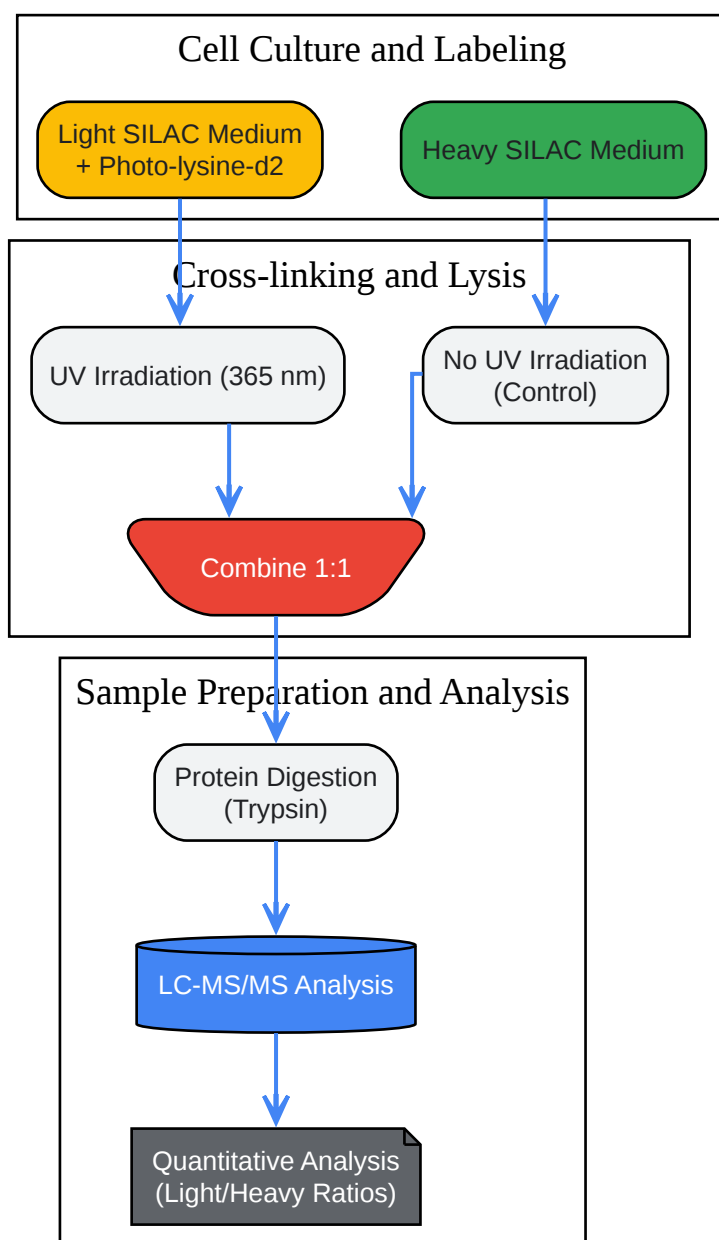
Cell Culture and Labeling

Light SILAC Medium
+ Photo-lysine-d2

Heavy SILAC Medium

Cross-linking and Lysis

UV Irradiation (365 nm)

No UV Irradiation
(Control)

Combine 1:1

Sample Preparation and Analysis

Protein Digestion
(Trypsin)

LC-MS/MS Analysis

Quantitative Analysis
(Light/Heavy Ratios)